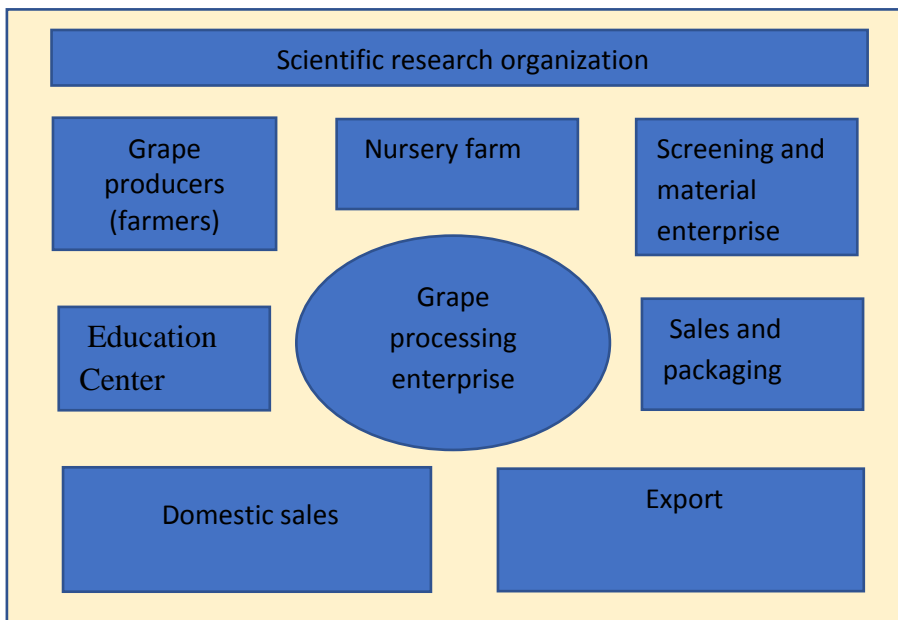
Scientific research organization

Grape producers (farmers)

Nursery farm

Screening and material enterprise

Education Center

Grape processing enterprise

Sales and packaging

Domestic sales

Export